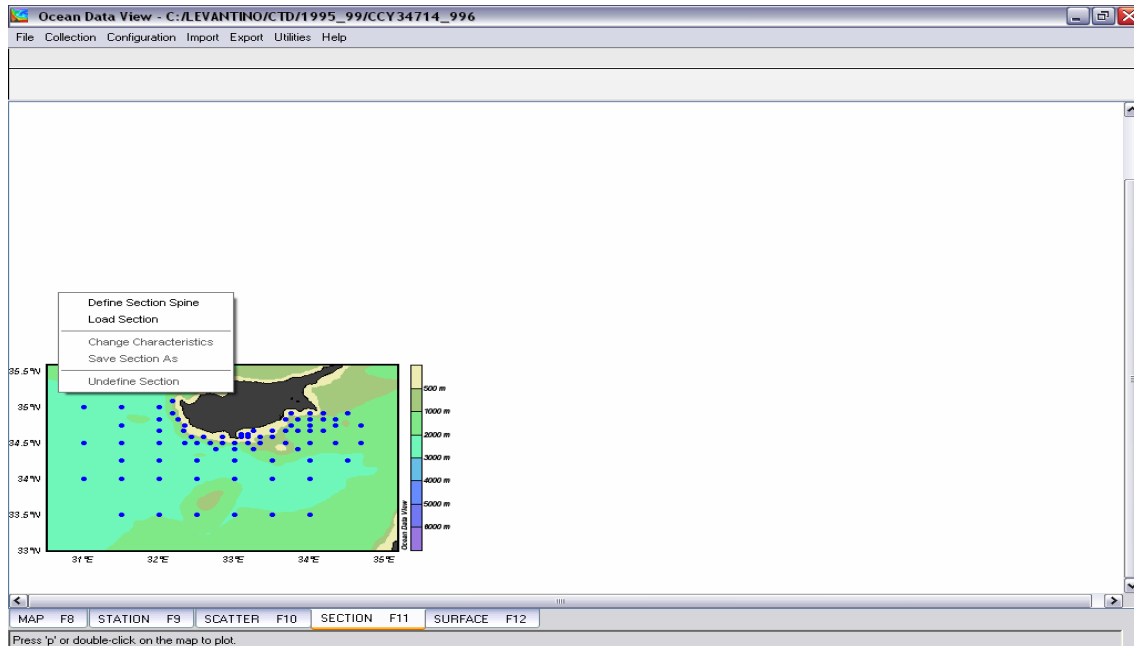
Ocean Data View - C:/LEVANTINO/CTD/1995_99/CCY34714_996

File Collection Configuration Import Export Utilities Help

Define Section Spine
Load Section
Change Characteristics
Save Section As
Undefine Section

35.5°N
35°N
34.5°N
34°N
33.5°N
33°N
31°E
32°E
33°E
34°E
35°E

500 m
1000 m
2000 m
3000 m
4000 m
5000 m
6000 m
Ocean Data View

MAP F8 | STATION F9 | SCATTER F10 | SECTION F11 | SURFACE F12

Press 'p' or double-click on the map to plot.